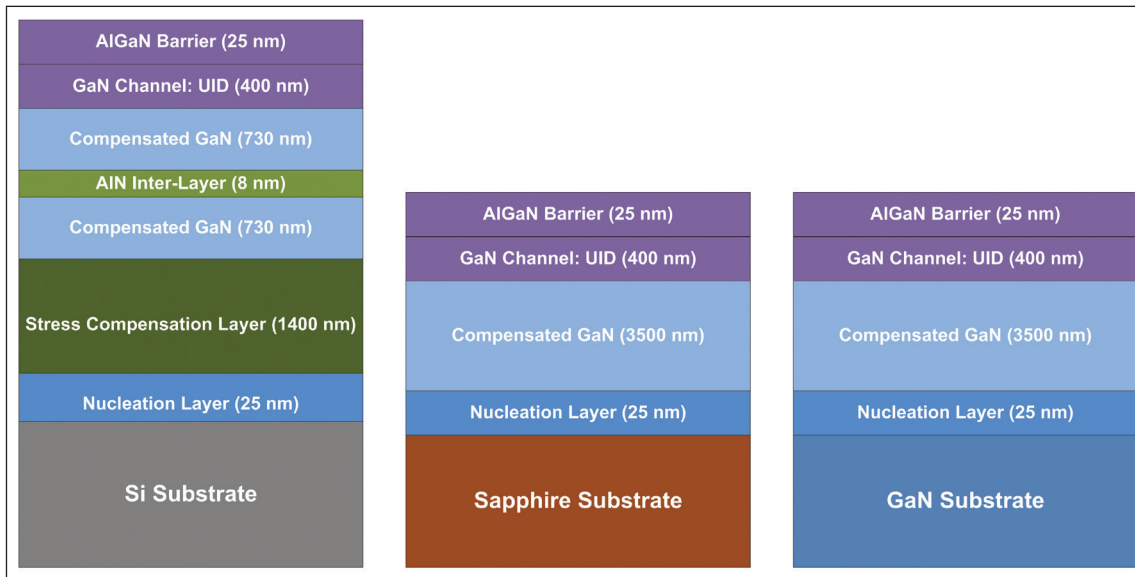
AlGaN Barrier (25 nm)
GaN Channel: UID (400 nm)
Compensated GaN (730 nm)
AlN Inter-Layer (8 nm)
Compensated GaN (730 nm)
Stress Compensation Layer (1400 nm)
Nucleation Layer (25 nm)
Si Substrate

AlGaN Barrier (25 nm)
GaN Channel: UID (400 nm)
Compensated GaN (3500 nm)
Nucleation Layer (25 nm)
Sapphire Substrate

AlGaN Barrier (25 nm)
GaN Channel: UID (400 nm)
Compensated GaN (3500 nm)
Nucleation Layer (25 nm)
GaN Substrate